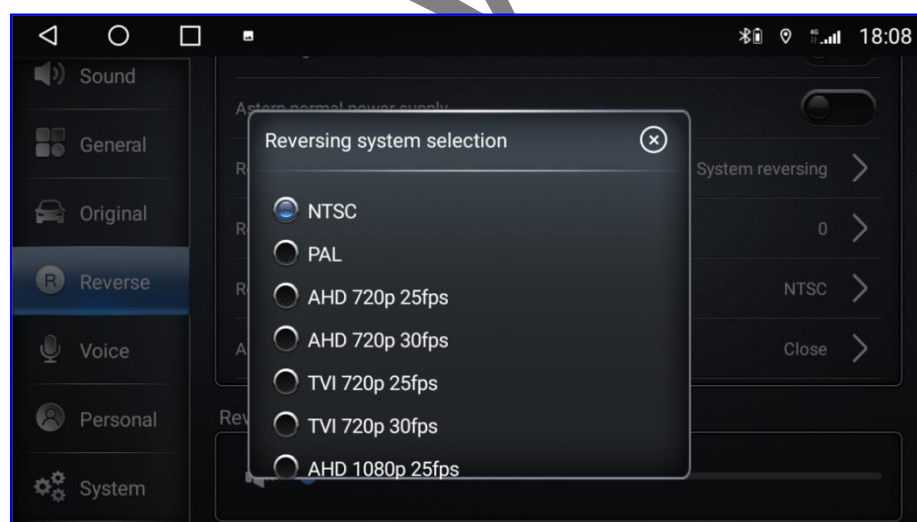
18:08

Sound

General

Original

Reverse

Voice

Personal

System

Astern normal power supply

R

R

R

A

Rev

System reversing

0

NTSC

Close

Reversing system selection

NTSC

PAL

AHD 720p 25fps

AHD 720p 30fps

TVI 720p 25fps

TVI 720p 30fps

AHD 1080p 25fps